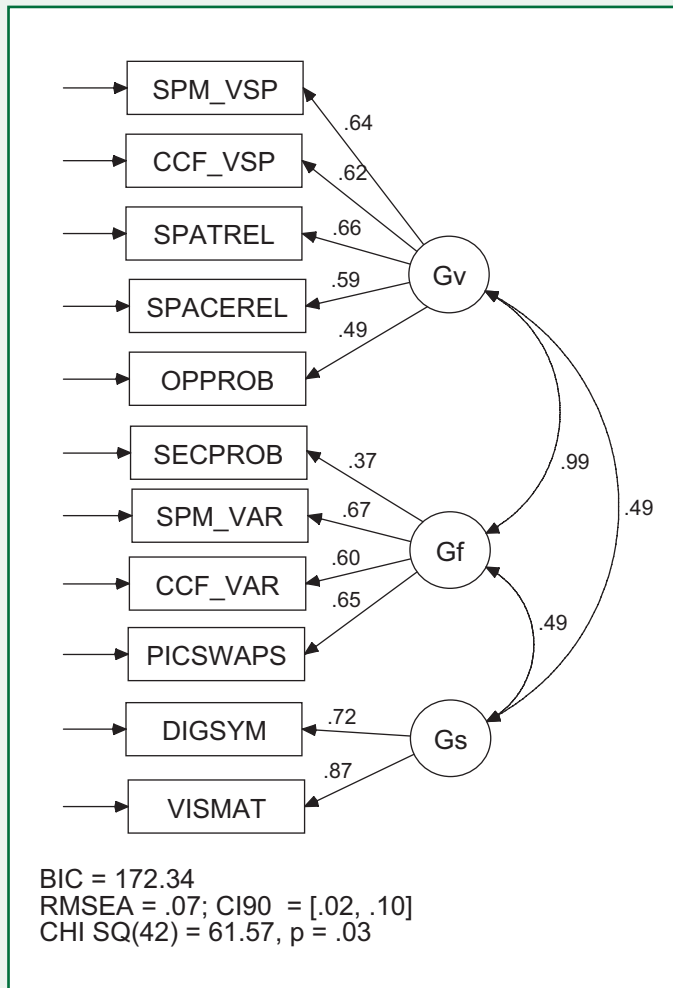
SPM_VSP
.64
CCF_VSP
.62
SPATREL
.66
Gv
.59
SPACEREL
.49
OPPROB
SECPROB
.37
.99
SPM_VAR
.67
.49
.60
Gf
CCF_VAR
.65
.49
PICSWAPS
DIGSYM
.72
Gs
.87
VISMAT

BIC = 172.34
RMSEA = .07; CI90 = [.02, .10]
CHI SQ(42) = 61.57, p = .03